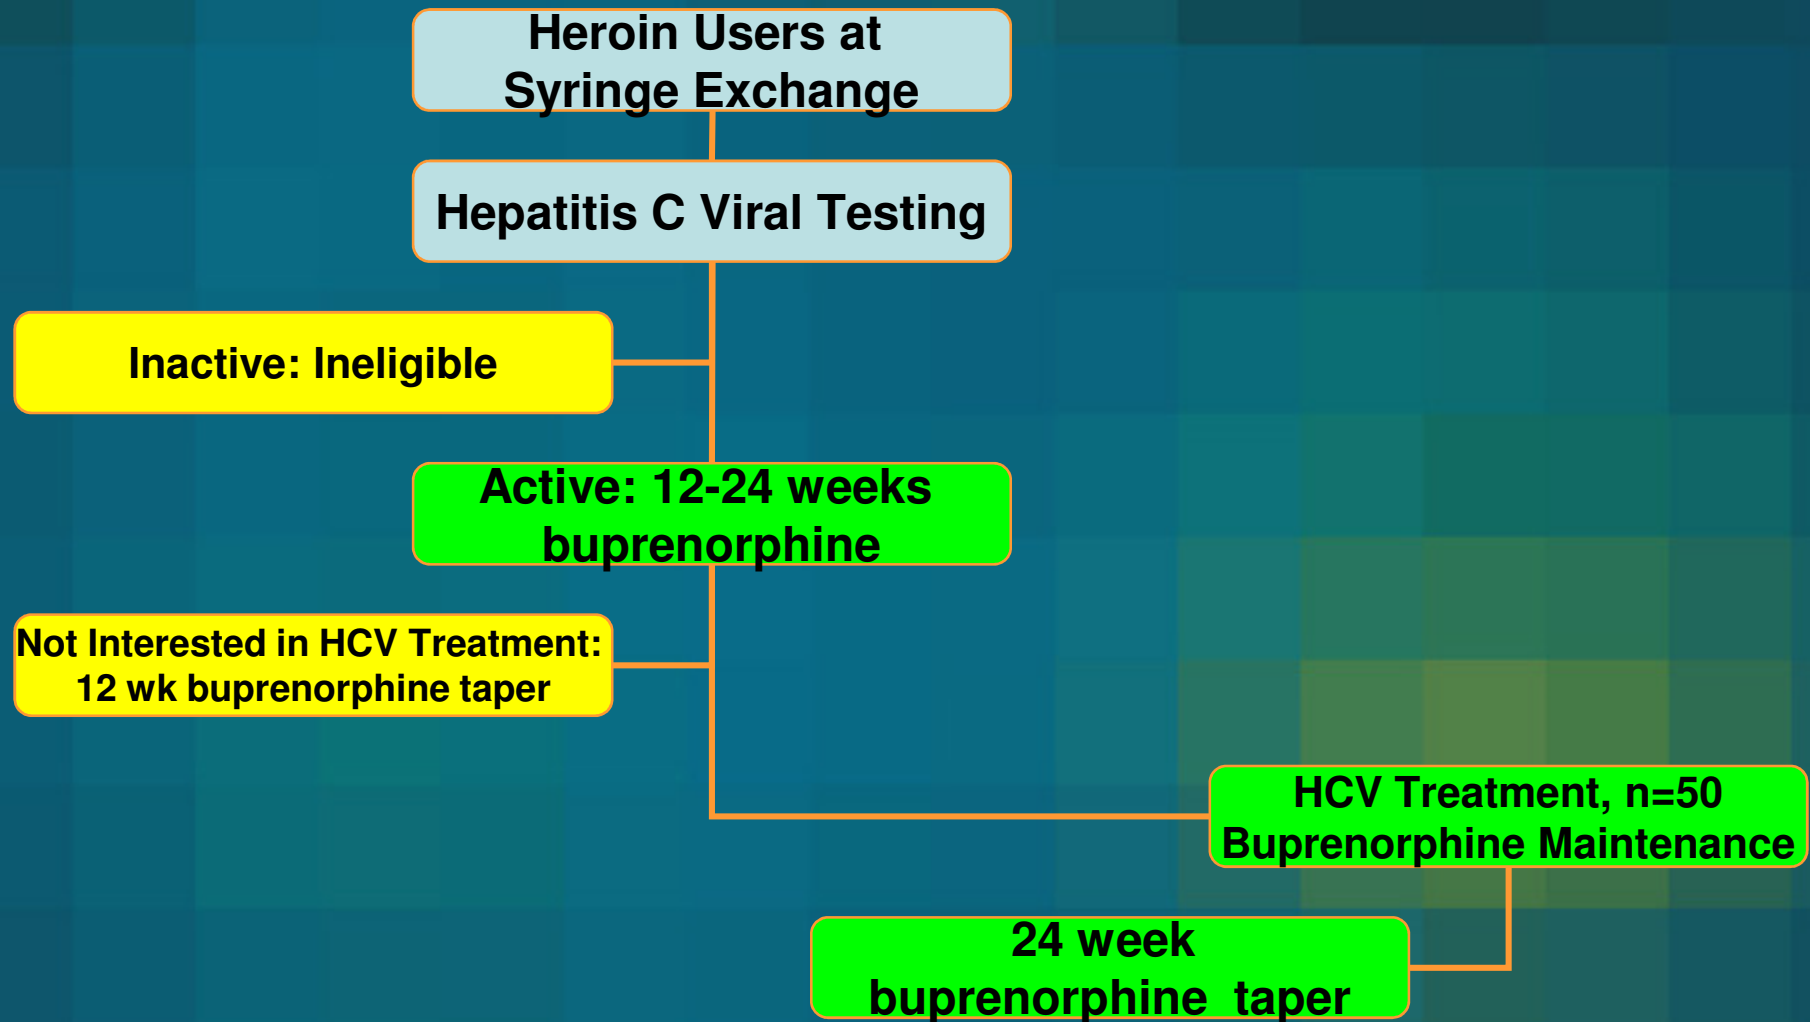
Heroin Users at Syringe Exchange

Hepatitis C Viral Testing

Inactive: Ineligible

Active: 12-24 weeks buprenorphine

Not Interested in HCV Treatment: 12 wk buprenorphine taper

HCV Treatment, n=50 Buprenorphine Maintenance

24 week buprenorphine taper